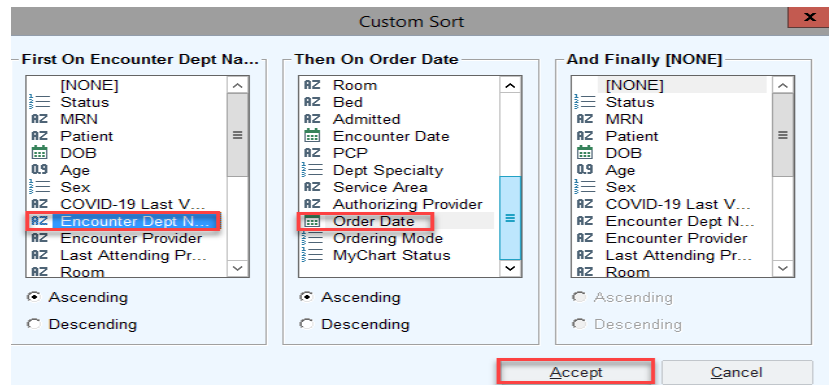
Custom Sort

First On Encounter Dept Na...
[NONE]
Status
MRN
Patient
DOB
Age
Sex
COVID-19 Last V...
Encounter Dept N...
Encounter Provider
Last Attending Pr...
Room
Ascending
Descending

Then On Order Date
Room
Bed
Admitted
Encounter Date
PCP
Dept Specialty
Service Area
Authorizing Provider
Order Date
Ordering Mode
MyChart Status
Ascending
Descending

And Finally [NONE]
[NONE]
Status
MRN
Patient
DOB
Age
Sex
COVID-19 Last V...
Encounter Dept N...
Encounter Provider
Last Attending Pr...
Room
Ascending
Descending

Accept
Cancel